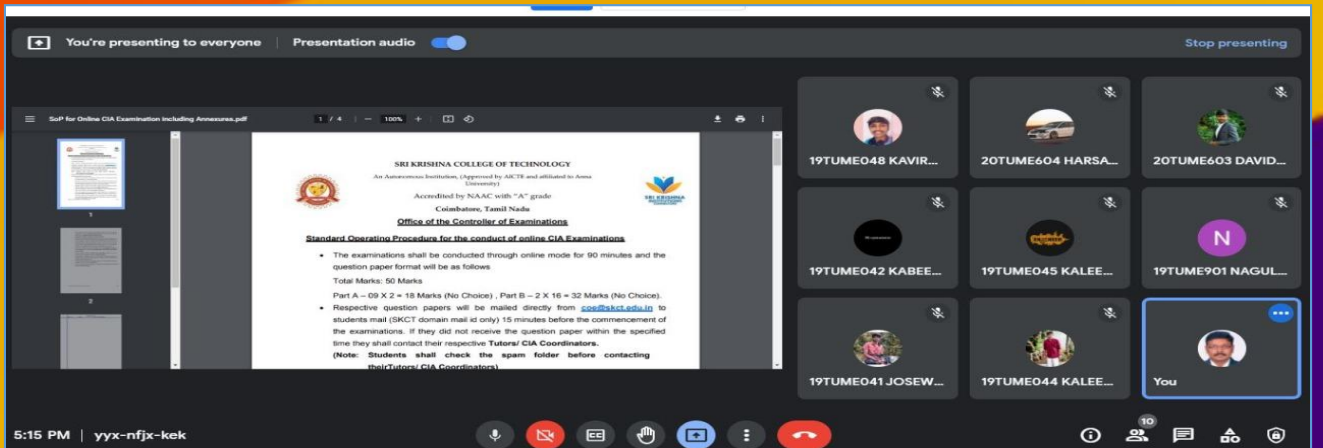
You're presenting to everyone | Presentation audio

Stop presenting

SoP for Online CIA Examination including Annexures.pdf

1 / 4 | — 100% +

1

2

SRI KRISHNA COLLEGE OF TECHNOLOGY

An Autonomous Institution, (Approved by AICTE and affiliated to Anna University)

Accredited by NAAC with "A" grade

Coimbatore, Tamil Nadu

Office of the Controller of Examinations

Standard Operating Procedure for the conduct of online CIA Examinations

- The examinations shall be conducted through online mode for 90 minutes and the question paper format will be as follows

Total Marks: 50 Marks

Part A – 09 X 2 = 18 Marks (No Choice) , Part B – 2 X 16 = 32 Marks (No Choice).

- Respective question papers will be mailed directly from coe@skct.edu.in to students mail (SKCT domain mail id only) 15 minutes before the commencement of the examinations. If they did not receive the question paper within the specified time they shall contact their respective Tutors/ CIA Coordinators.

(Note: Students shall check the spam folder before contacting their(Tutors/ CIA Coordinators)

19TUME048 KAVIR...

20TUME604 HARSA...

20TUME603 DAVID...

19TUME042 KABEE...

19TUME045 KALEE...

N

19TUME901 NAGUL...

19TUME041 JOSEW...

19TUME044 KALEE...

You

5:15 PM | yyx-nfjx-kek

10